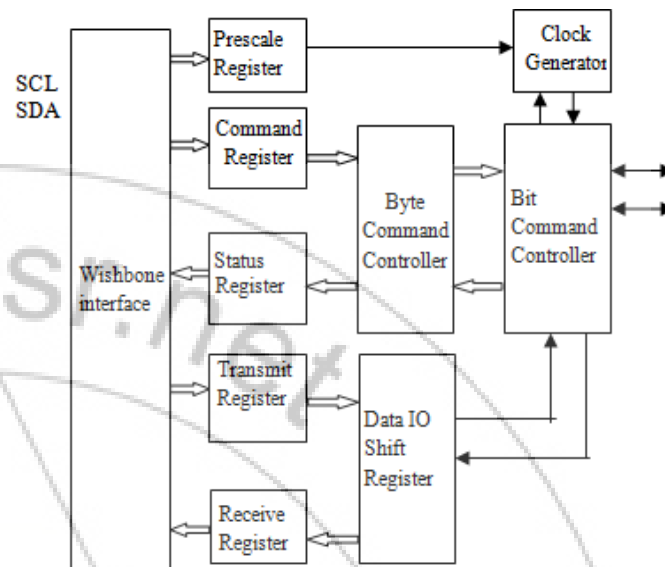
SCL
SDA

Wishbone interface

Prescale Register

Clock Generator

Command Register

Byte Command Controller

Bit Command Controller

Status Register

Transmit Register

Data IO Shift Register

Receive Register

sr.net